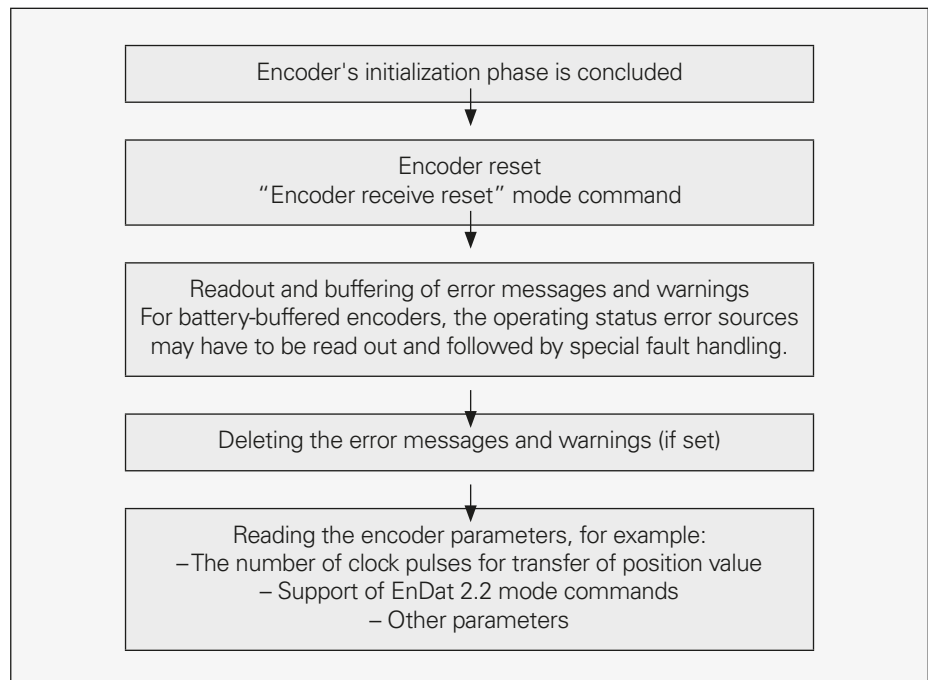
Encoder's initialization phase is concluded

Encoder reset
"Encoder receive reset" mode command

Readout and buffering of error messages and warnings
For battery-buffered encoders, the operating status error sources may have to be read out and followed by special fault handling.

Deleting the error messages and warnings (if set)

Reading the encoder parameters, for example:
–The number of clock pulses for transfer of position value
– Support of EnDat 2.2 mode commands
– Other parameters